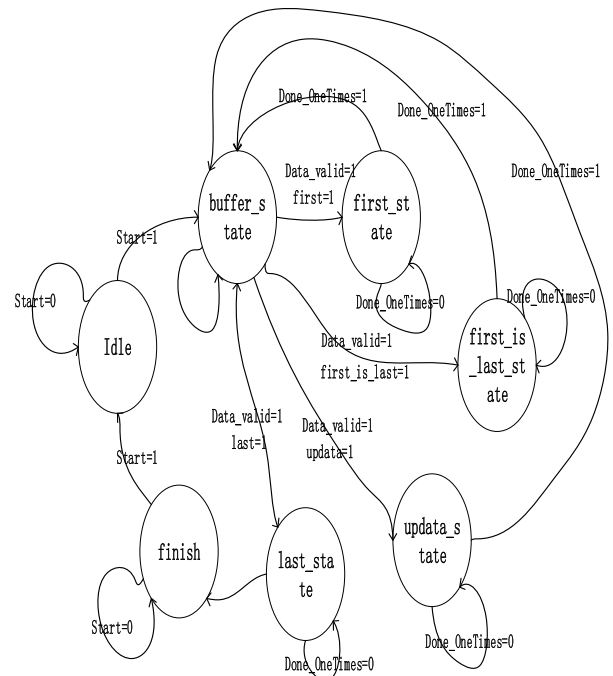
Done_OneTimes=1
Done_OneTimes=1
Done_OneTimes=1
Data_valid=1
first=1
buffer_state
first_state
Start=1
Start=0
Done_OneTimes=0
Done_OneTimes=0
Idle
Data_valid=1
first_is_last=1
first_is_last_state
Data_valid=1
last=1
Data_valid=1
updata=1
Start=1
finish
last_state
updata_state
Start=0
Done_OneTimes=0
Done_OneTimes=0